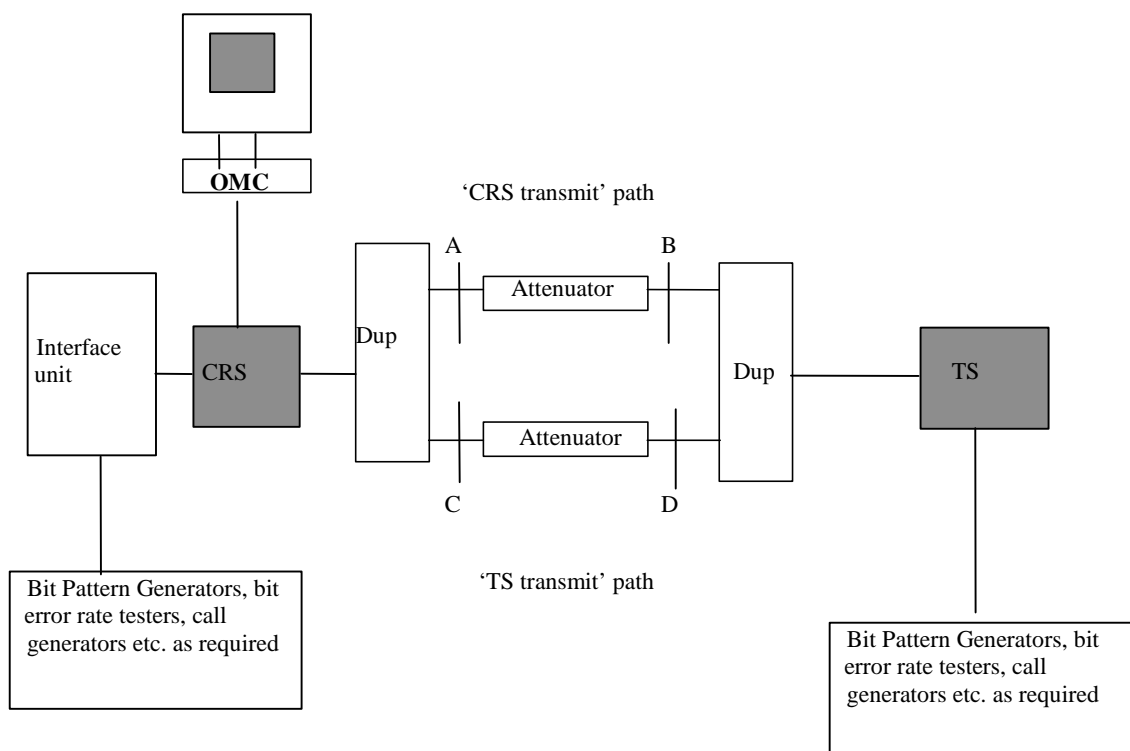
OMC

'CRS transmit' path

A

B

Attenuator

Interface unit

CRS

Dup

Dup

TS

Attenuator

C

D

'TS transmit' path

Bit Pattern Generators, bit error rate testers, call generators etc. as required

Bit Pattern Generators, bit error rate testers, call generators etc. as required